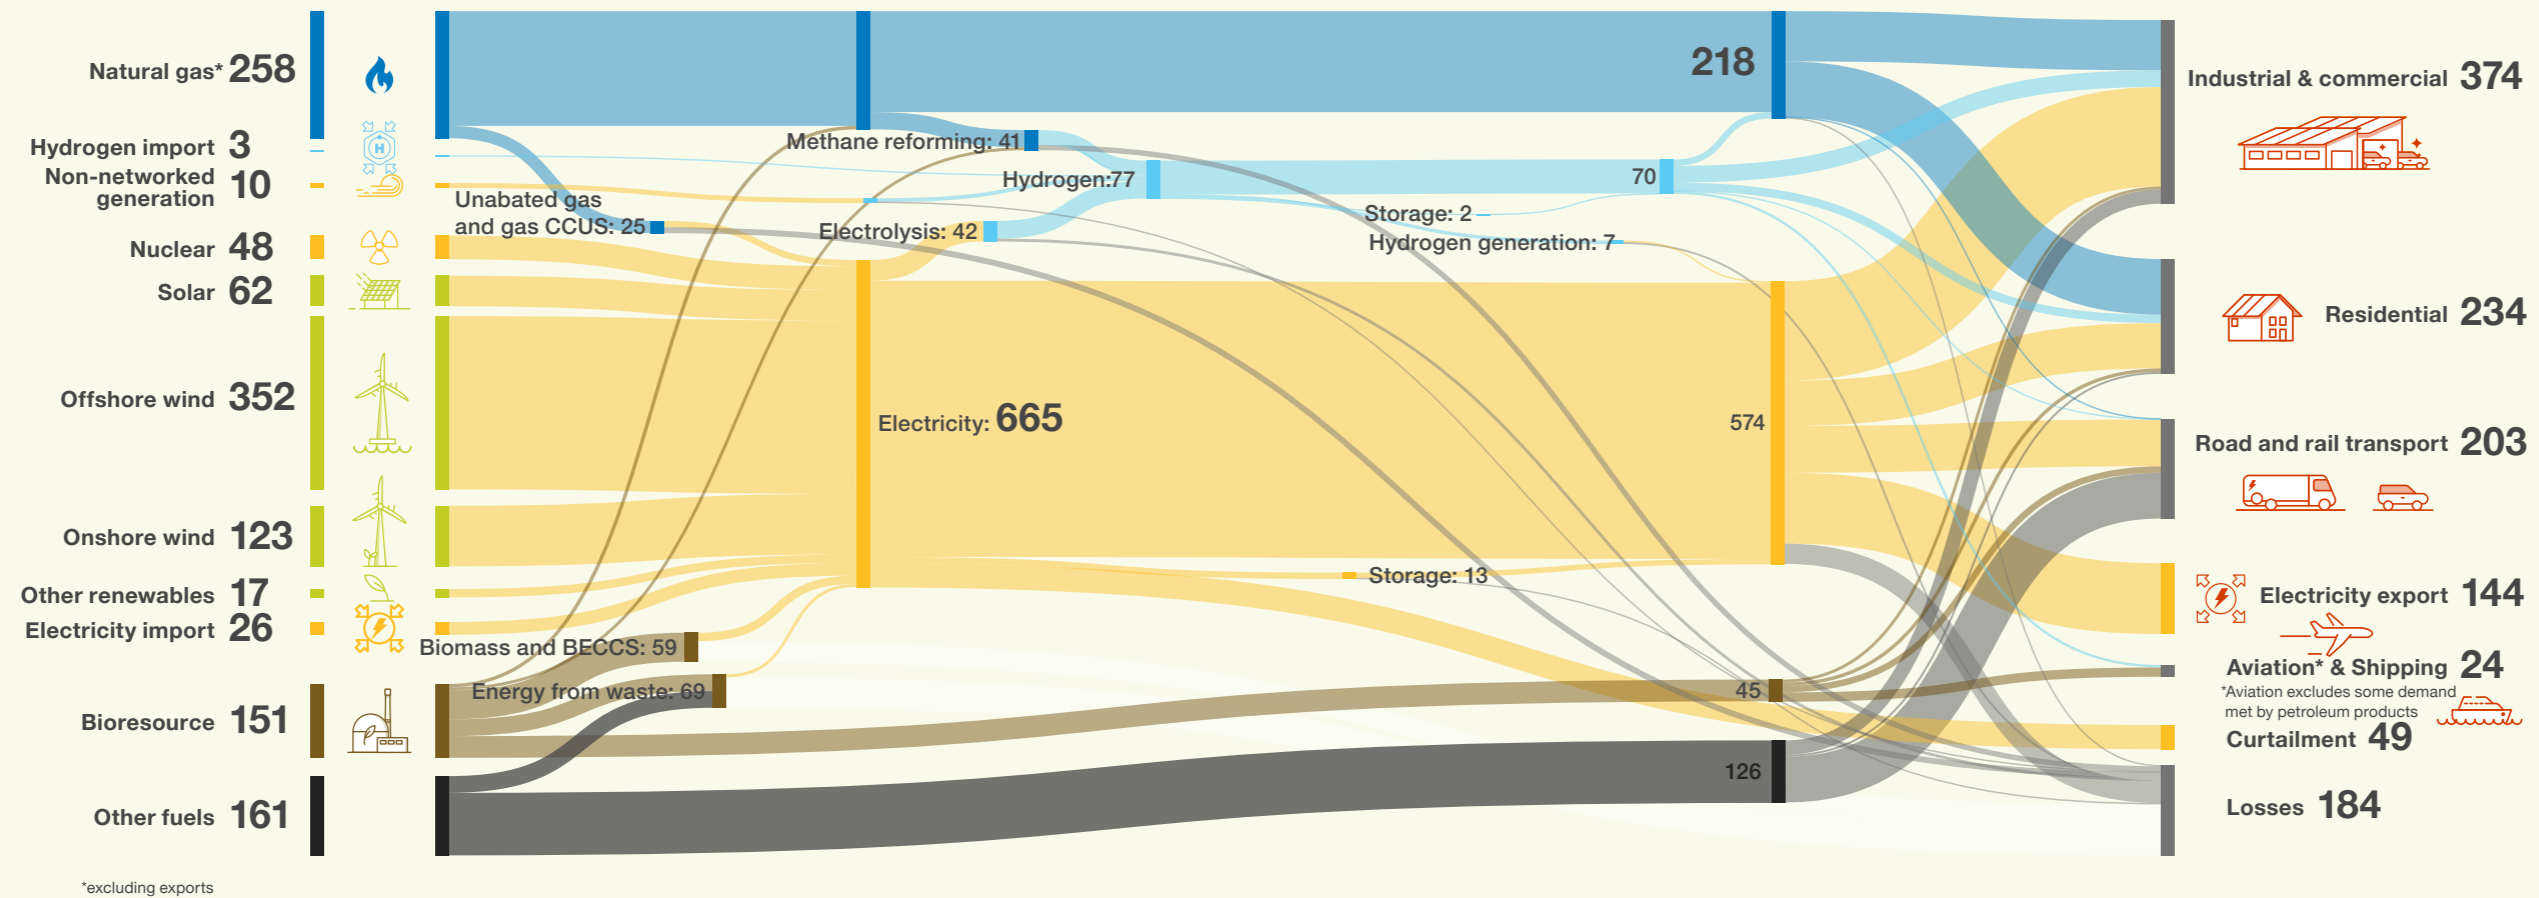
Natural gas* 258
Hydrogen import 3
Non-networked generation 10
Nuclear 48
Solar 62
Offshore wind 352
Onshore wind 123
Other renewables 17
Electricity import 26
Bioresource 151
Other fuels 161

*excluding exports

Methane reforming: 41
Unabated gas and gas CCUS: 25
Hydrogen:77
Electrolysis: 42
Electricity: 665
Biomass and BECCS: 59
Energy from waste: 69

218
70
Storage: 2
Hydrogen generation: 7
574
Storage: 13
45
126

Industrial & commercial 374
Residential 234
Road and rail transport 203
Electricity export 144
Aviation* & Shipping 24
*Aviation excludes some demand met by petroleum products
Curtailment 49
Losses 184